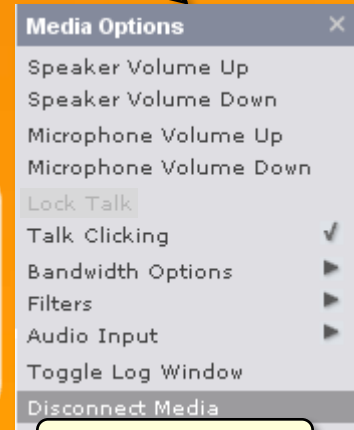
Media Options ×
Speaker Volume Up
Speaker Volume Down
Microphone Volume Up
Microphone Volume Down
Lock Talk
Talk Clicking ✓
Bandwidth Options ▶
Filters ▶
Audio Input ▶
Toggle Log Window
Disconnect Media